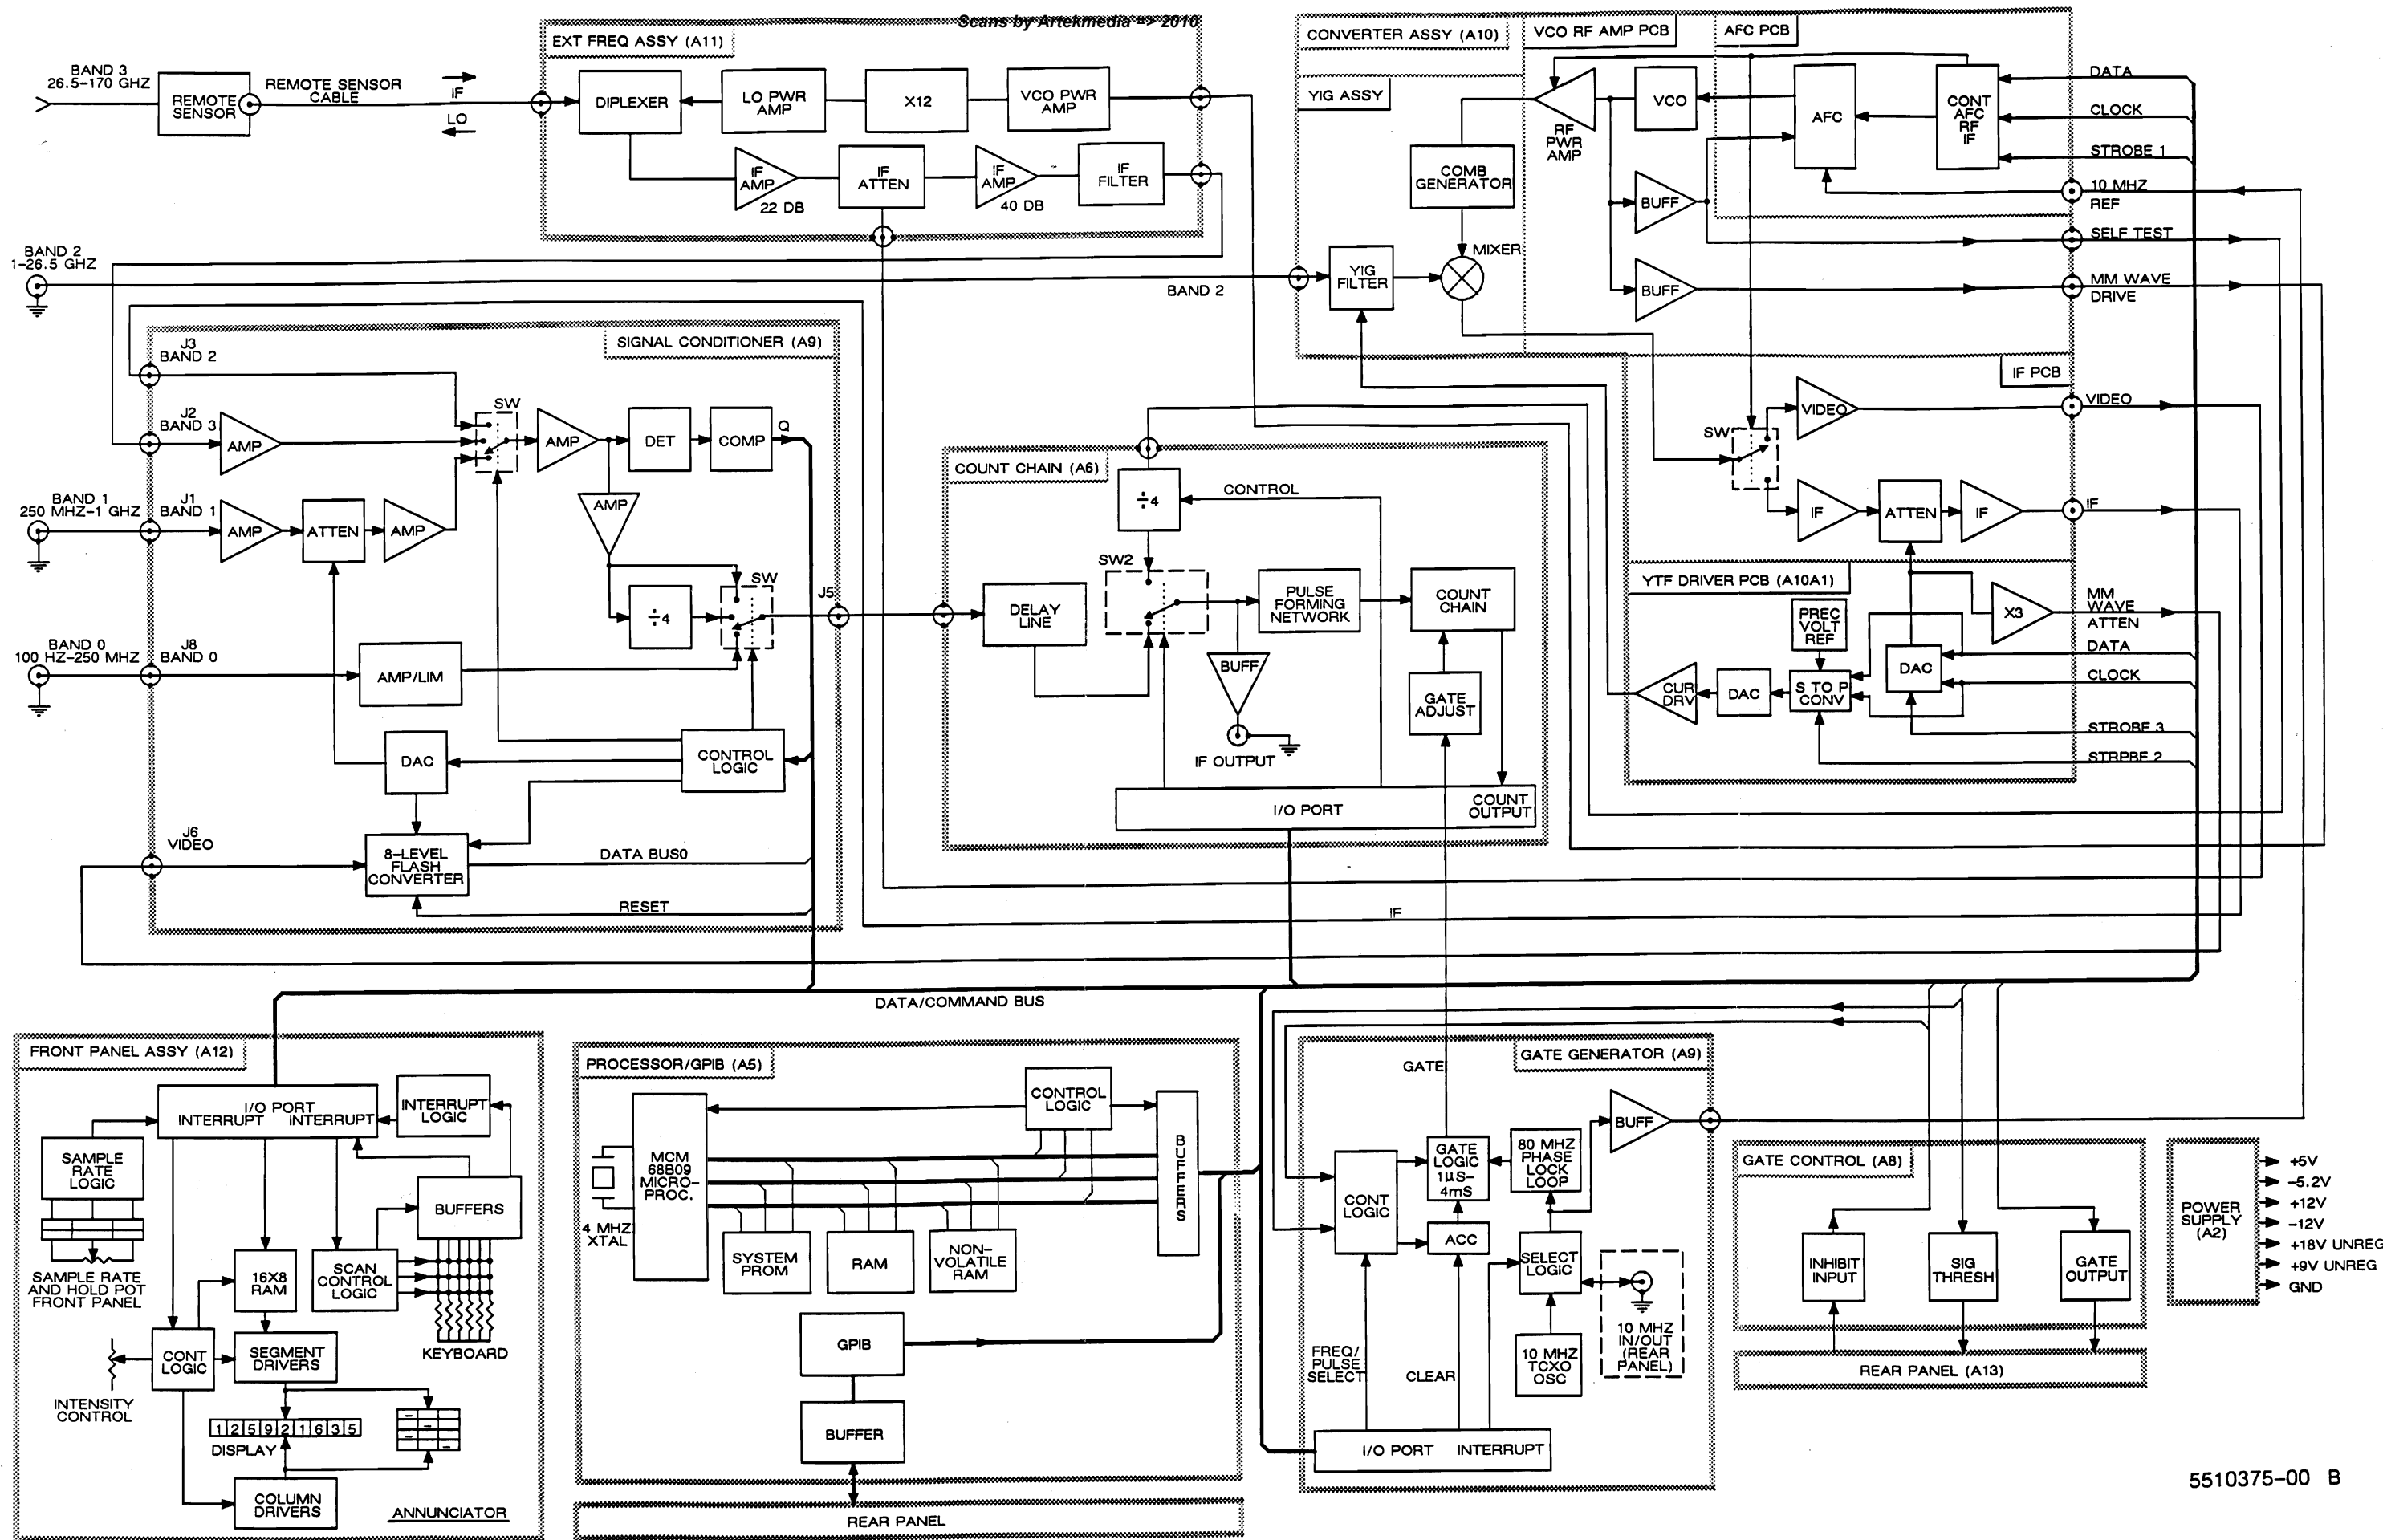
Scans by Artekmedia => 2010

BAND 3
26.5–170 GHZ

REMOTE SENSOR

REMOTE SENSOR CABLE

IF

LO

EXT FREQ ASSY (A11)

DIPLEXER

LO PWR AMP

X12

VCO PWR AMP

IF AMP

22 DB

IF ATTEN

IF AMP

40 DB

IF FILTER

CONVERTER ASSY (A10)

VCO RF AMP PCB

AFC PCB

YIG ASSY

RF PWR AMP

VCO

AFC

CONT AFC RF IF

COMB GENERATOR

BUFF

BUFF

MIXER

YIG FILTER

BAND 2

DATA

CLOCK

STROBE 1

10 MHZ REF

SELF TEST

MM WAVE DRIVE

IF PCB

VIDEO

SW

VIDEO

IF

ATTEN

IF

IF

YTF DRIVER PCB (A10A1)

PREC VOLT REF

X3

MM WAVE ATTEN

DATA

CLOCK

STROBE 3

STRPBE 2

CUR DRV

DAC

S TO P CONV

DAC

BAND 2
1–26.5 GHZ

SIGNAL CONDITIONER (A9)

J3
BAND 2

J2
BAND 3

AMP

SW

AMP

DET

COMP

Q

AMP

BAND 1
250 MHZ–1 GHZ

J1
BAND 1

AMP

ATTEN

AMP

÷4

SW

J5

BAND 0
100 HZ–250 MHZ

J8
BAND 0

AMP/LIM

DAC

CONTROL LOGIC

J6
VIDEO

8–LEVEL FLASH CONVERTER

DATA BUS0

RESET

COUNT CHAIN (A6)

÷4

CONTROL

SW2

DELAY LINE

PULSE FORMING NETWORK

COUNT CHAIN

BUFF

GATE ADJUST

IF OUTPUT

I/O PORT

COUNT OUTPUT

IF

DATA/COMMAND BUS

FRONT PANEL ASSY (A12)

I/O PORT
INTERRUPT INTERRUPT

INTERRUPT LOGIC

SAMPLE RATE LOGIC

SAMPLE RATE AND HOLD POT FRONT PANEL

16X8 RAM

SCAN CONTROL LOGIC

BUFFERS

KEYBOARD

CONT LOGIC

SEGMENT DRIVERS

INTENSITY CONTROL

1 2 5 9 2 1 6 3 5

DISPLAY

COLUMN DRIVERS

ANNUNCIATOR

PROCESSOR/GPIB (A5)

CONTROL LOGIC

MCM 68B09 MICRO-PROC.

4 MHZ XTAL

BUFFERS

SYSTEM PROM

RAM

NON-VOLATILE RAM

GPIB

BUFFER

REAR PANEL

GATE

GATE GENERATOR (A9)

CONT LOGIC

GATE LOGIC 1µS–4mS

80 MHZ PHASE LOCK LOOP

BUFF

ACC

SELECT LOGIC

10 MHZ IN/OUT (REAR PANEL)

FREQ/ PULSE SELECT

CLEAR

10 MHZ TCXO OSC

I/O PORT INTERRUPT

GATE CONTROL (A8)

INHIBIT INPUT

SIG THRESH

GATE OUTPUT

REAR PANEL (A13)

POWER SUPPLY (A2)

+5V
–5.2V
+12V
–12V
+18V UNREG
+9V UNREG
GND

5510375–00 B